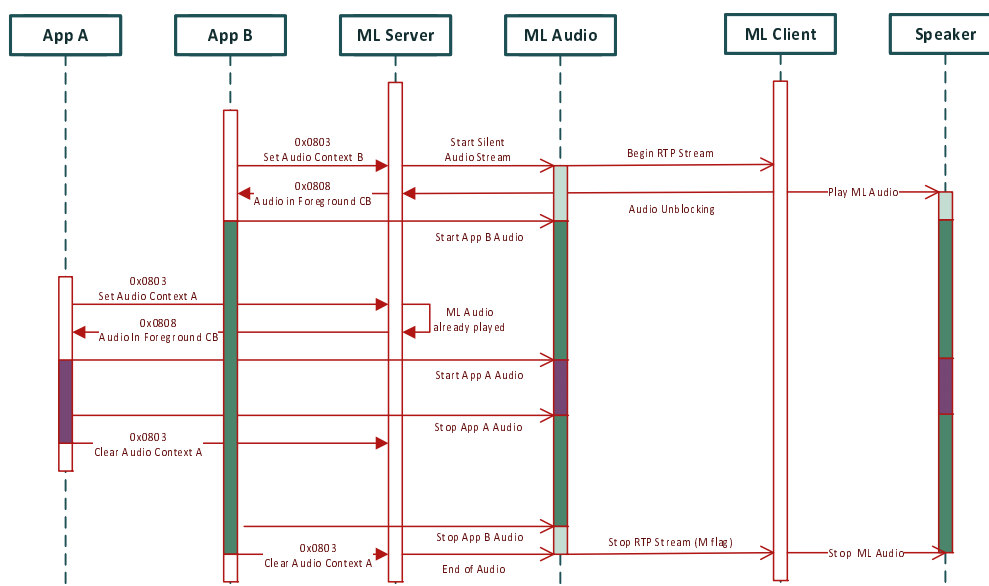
App A

App B

ML Server

ML Audio

ML Client

Speaker

0x0803
Set Audio Context B

Start Silent
Audio Stream

Begin RTP Stream

0x0808
Audio in Foreground CB

Play ML Audio

Audio Unblocking

Start App B Audio

0x0803
Set Audio Context A

ML Audio
already played

0x0808
AudioIn Foreground CB

Start App A Audio

Stop App A Audio

0x0803
Clear Audio Context A

Stop App B Audio

Stop RTP Stream (M flag)

0x0803
Clear Audio Context A

Stop ML Audio

End of Audio